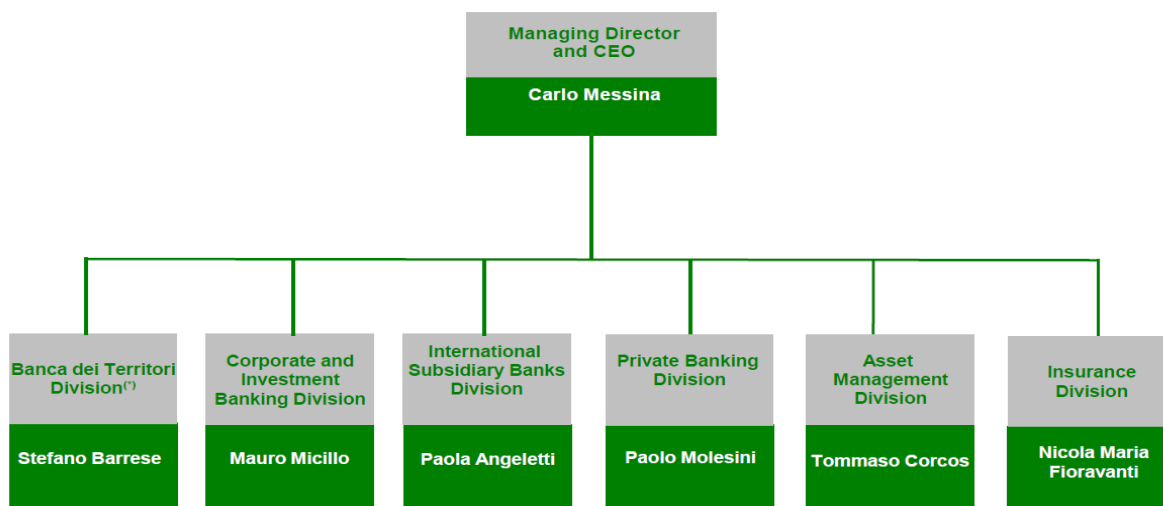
Managing Director and CEO

Carlo Messina

Banca dei Territori Division$^{(*)}$

Stefano Barrese

Corporate and Investment Banking Division

Mauro Micillo

International Subsidiary Banks Division

Paola Angeletti

Private Banking Division

Paolo Molesini

Asset Management Division

Tommaso Corcos

Insurance Division

Nicola Maria Fioravanti